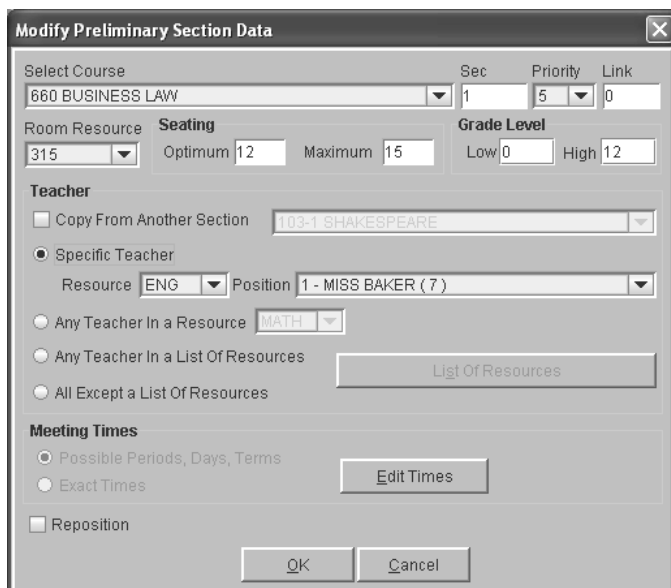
Modify Preliminary Section Data

Select Course
660 BUSINESS LAW

Sec
1

Priority
5

Link
0

Room Resource
315

Seating
Optimum 12
Maximum 15

Grade Level
Low 0
High 12

Teacher

Copy From Another Section
103-1 SHAKESPEARE

Specific Teacher
Resource ENG
Position 1 - MISS BAKER ( 7 )

Any Teacher In a Resource
MATH

Any Teacher In a List Of Resources

All Except a List Of Resources

List Of Resources

Meeting Times

Possible Periods, Days, Terms

Exact Times

Edit Times

Reposition

OK
Cancel